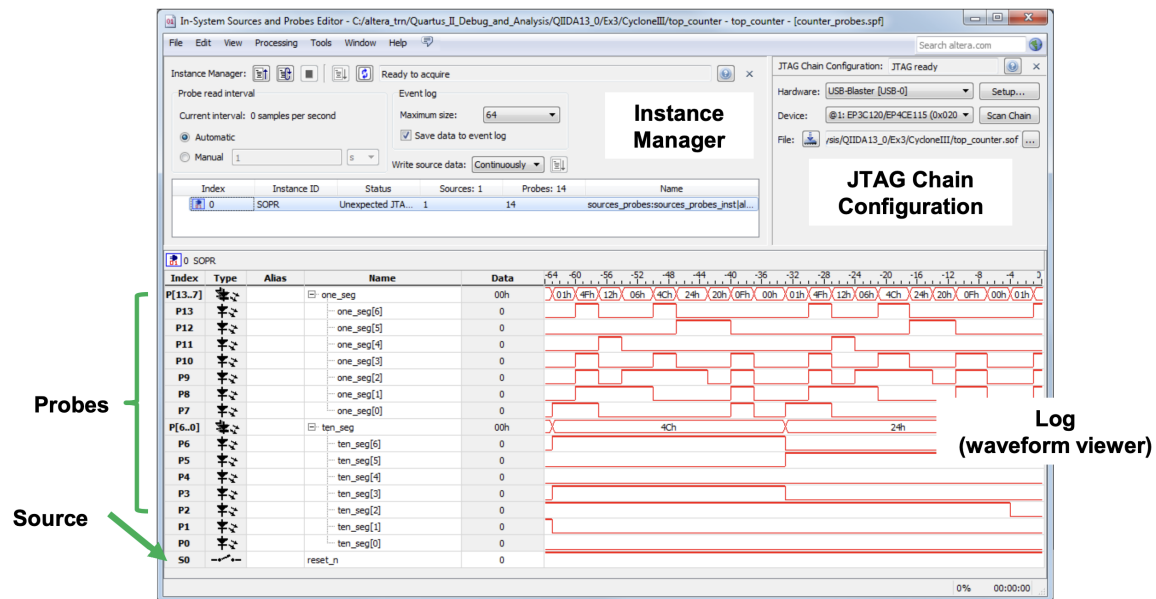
In-System Sources and Probes Editor - C:/altera_trn/Quartus_II_Debug_and_Analysis/QIIDA13_0/Ex3/CycloneIII/top_counter - top_counter - [counter_probes.spf]

File Edit View Processing Tools Window Help

Search altera.com

Instance Manager: Ready to acquire

Probe read interval
Current interval: 0 samples per second
Automatic
Manual 1 s

Event log
Maximum size: 64
Save data to event log
Write source data: Continuously

Instance Manager

JTAG Chain Configuration: JTAG ready
Hardware: USB-Blaster [USB-0] Setup...
Device: @1: EP3C120/EP4CE115 (0x020 Scan Chain
File: ysis/QIIDA13_0/Ex3/CycloneIII/top_counter.sof ...

JTAG Chain Configuration

| Index | Instance ID | Status | Sources: 1 | Probes: 14 | Name |
|---|---|---|---|---|---|
| 0 | SOPR | Unexpected JTA... | 1 | 14 | sources_probes:sources_probes_inst|al... |

0 SOPR

| Index | Type | Alias | Name | Data |
|---|---|---|---|---|
| P[13..7] | | | one_seg | 00h |
| P13 | | | one_seg[6] | 0 |
| P12 | | | one_seg[5] | 0 |
| P11 | | | one_seg[4] | 0 |
| P10 | | | one_seg[3] | 0 |
| P9 | | | one_seg[2] | 0 |
| P8 | | | one_seg[1] | 0 |
| P7 | | | one_seg[0] | 0 |
| P[6..0] | | | ten_seg | 00h |
| P6 | | | ten_seg[6] | 0 |
| P5 | | | ten_seg[5] | 0 |
| P4 | | | ten_seg[4] | 0 |
| P3 | | | ten_seg[3] | 0 |
| P2 | | | ten_seg[2] | 0 |
| P1 | | | ten_seg[1] | 0 |
| P0 | | | ten_seg[0] | 0 |
| S0 | | | reset_n | 0 |

-64 -60 -56 -52 -48 -44 -40 -36 -32 -28 -24 -20 -16 -12 -8 -4 0

01h 4Fh 12h 06h 4Ch 24h 20h 0Fh 00h 01h 4Fh 12h 06h 4Ch 24h 20h 0Fh 00h 01h

4Ch 24h

Probes

Source

Log (waveform viewer)

0% 00:00:00